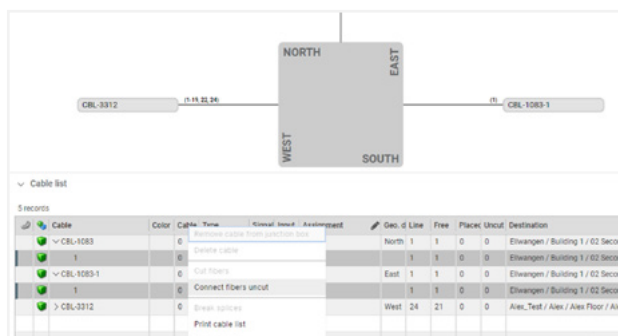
NORTH

EAST

WEST

SOUTH

CBL-3312

(1-15, 22, 24)

(1)

CBL-1083-1

Cable list

5 records

| | Cable | Color | Cable | Type | Signal | Input | Assignment | Geo. d | Line | Free | Places | Uncut | Destination |
|---|---|---|---|---|---|---|---|---|---|---|---|---|---|
| | CBL-1083 | | 0 | | | | | North | 1 | 1 | 0 | 0 | Ellwangen / Building 1 / 02 Seco |
| | 1 | | 0 | | | | | | 1 | 1 | 0 | 0 | Ellwangen / Building 1 / 02 Seco |
| | CBL-1083-1 | | 0 | | | | | East | 1 | 1 | 0 | 0 | Ellwangen / Building 1 / 02 Seco |
| | 1 | | 0 | | | | | | 1 | 1 | 0 | 0 | Ellwangen / Building 1 / 02 Seco |
| | CBL-3312 | | 0 | | | | | West | 24 | 21 | 0 | 0 | Alex_Test / Alex / Alex Floor / Al |

Remove cable from junction box
Delete cable
Cut fibers
Connect fibers uncut
Break splices
Print cable list